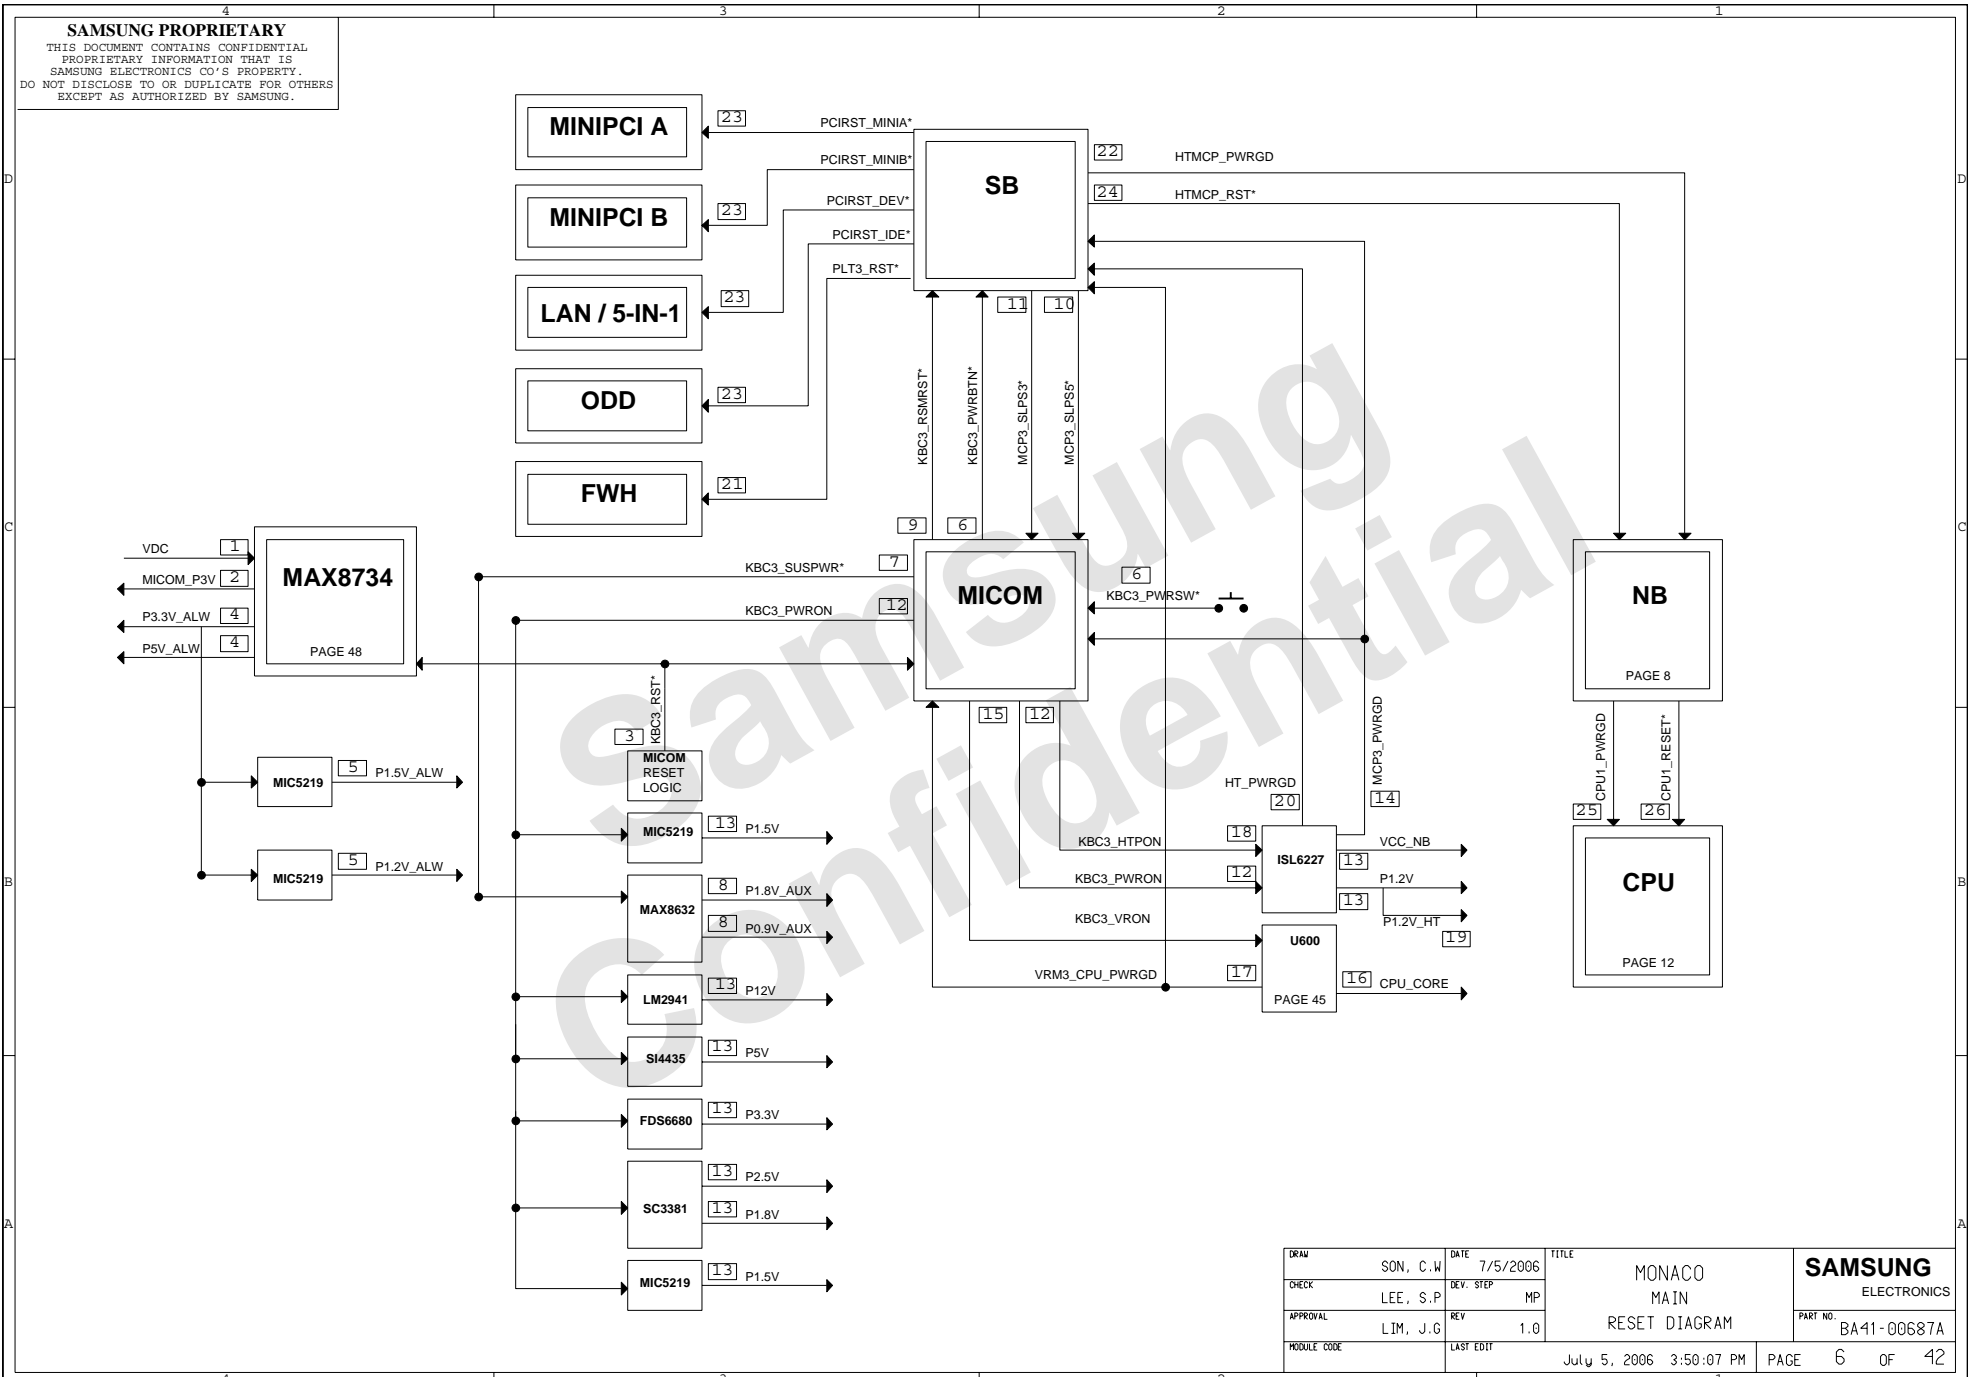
4 3 2 1

SAMSUNG PROPRIETARY
THIS DOCUMENT CONTAINS CONFIDENTIAL PROPRIETARY INFORMATION THAT IS SAMSUNG ELECTRONICS CO'S PROPERTY. DO NOT DISCLOSE TO OR DUPLICATE FOR OTHERS EXCEPT AS AUTHORIZED BY SAMSUNG.

D D

MINIPCI A
23 PCIRST_MINIA*
MINIPCI B
PCIRST_MINIB*
23
LAN / 5-IN-1
PCIRST_DEV*
23
ODD
PCIRST_IDE*
23
FWH
PLT3_RST*
21

SB
22 HTMCP_PWRGD
24 HTMCP_RST*

11 10
KBC3_RSMRST*
KBC3_PWRBTN*
MCP3_SLPS3*
MCP3_SLPS5*
9 6

C C

VDC 1
MICOM_P3V 2
P3.3V_ALW 4
P5V_ALW 4
MAX8734
PAGE 48

KBC3_SUSPWR* 7
KBC3_PWRON 12
MICOM
6
KBC3_PWRSW*

NB
PAGE 8

3 KBC3_RST*
MICOM RESET LOGIC

15 12
MCP3_PWRGD
HT_PWRGD
20
14

MIC5219 5 P1.5V_ALW
MIC5219 5 P1.2V_ALW

MIC5219 13 P1.5V

CPU1_PWRGD
CPU1_RESET*
25 26
CPU
PAGE 12

B B

KBC3_HTPON 18
ISL6227
13 VCC_NB
KBC3_PWRON 12
P1.2V
13
P1.2V_HT
19
KBC3_VRON
U600
VRM3_CPU_PWRGD 17
16 CPU_CORE
PAGE 45

MAX8632
8 P1.8V_AUX
8 P0.9V_AUX
LM2941 13 P12V
SI4435 13 P5V
FDS6680 13 P3.3V
SC3381
13 P2.5V
13 P1.8V
MIC5219 13 P1.5V

A A

Samsung Confidential

| DRAW | SON, C.W | DATE | 7/5/2006 | TITLE | MONACO MAIN RESET DIAGRAM | SAMSUNG ELECTRONICS |
|---|---|---|---|---|---|---|
| CHECK | LEE, S.P | DEV. STEP | MP | | | |
| APPROVAL | LIM, J.G | REV | 1.0 | | | PART NO. BA41-00687A |
| MODULE CODE | | LAST EDIT | | July 5, 2006 3:50:07 PM | PAGE 6 OF 42 | |

4 3 2 1